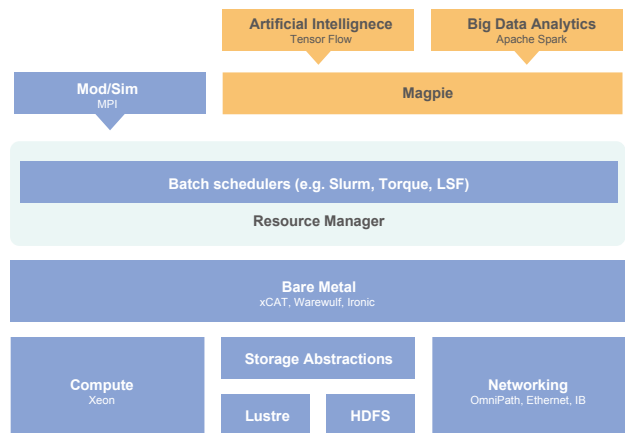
Artificial Intelligence
Tensor Flow

Big Data Analytics
Apache Spark

Mod/Sim
MPI

Magpie

Batch schedulers (e.g. Slurm, Torque, LSF)

Resource Manager

Bare Metal
xCAT, Warewulf, Ironic

Compute
Xeon

Storage Abstractions

Lustre

HDFS

Networking
OmniPath, Ethernet, IB